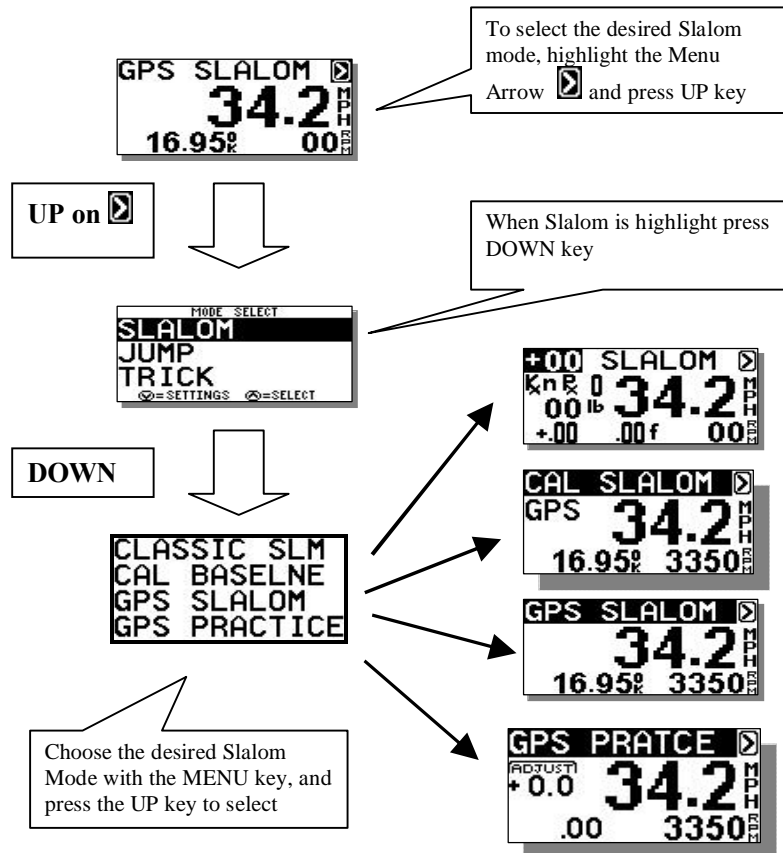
GPS SLALOM
34.2 MPH
16.95°K 00 RPM

To select the desired Slalom mode, highlight the Menu Arrow and press UP key

UP on

When Slalom is highlight press DOWN key

MODE SELECT
SLALOM
JUMP
TRICK
=SETTINGS =SELECT

DOWN

CLASSIC SLM
CAL BASELNE
GPS SLALOM
GPS PRACTICE

Choose the desired Slalom Mode with the MENU key, and press the UP key to select

+00 SLALOM
Kn R 0
00 lb 34.2 MPH
+.00 .00f 00 RPM

CAL SLALOM
GPS 34.2 MPH
16.95°K 3350 RPM

GPS SLALOM
34.2 MPH
16.95°K 3350 RPM

GPS PRATCE
ADJUST
+0.0 34.2 MPH
.00 3350 RPM